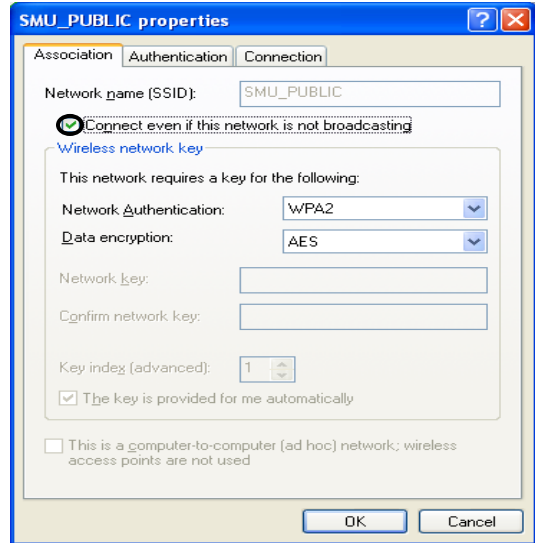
SMU_PUBLIC properties

?

Association | Authentication | Connection

Network name (SSID): SMU_PUBLIC

Connect even if this network is not broadcasting

Wireless network key

This network requires a key for the following:

Network Authentication: WPA2

Data encryption: AES

Network key:

Confirm network key:

Key index (advanced): 1

The key is provided for me automatically

This is a computer-to-computer (ad hoc) network; wireless access points are not used

OK

Cancel